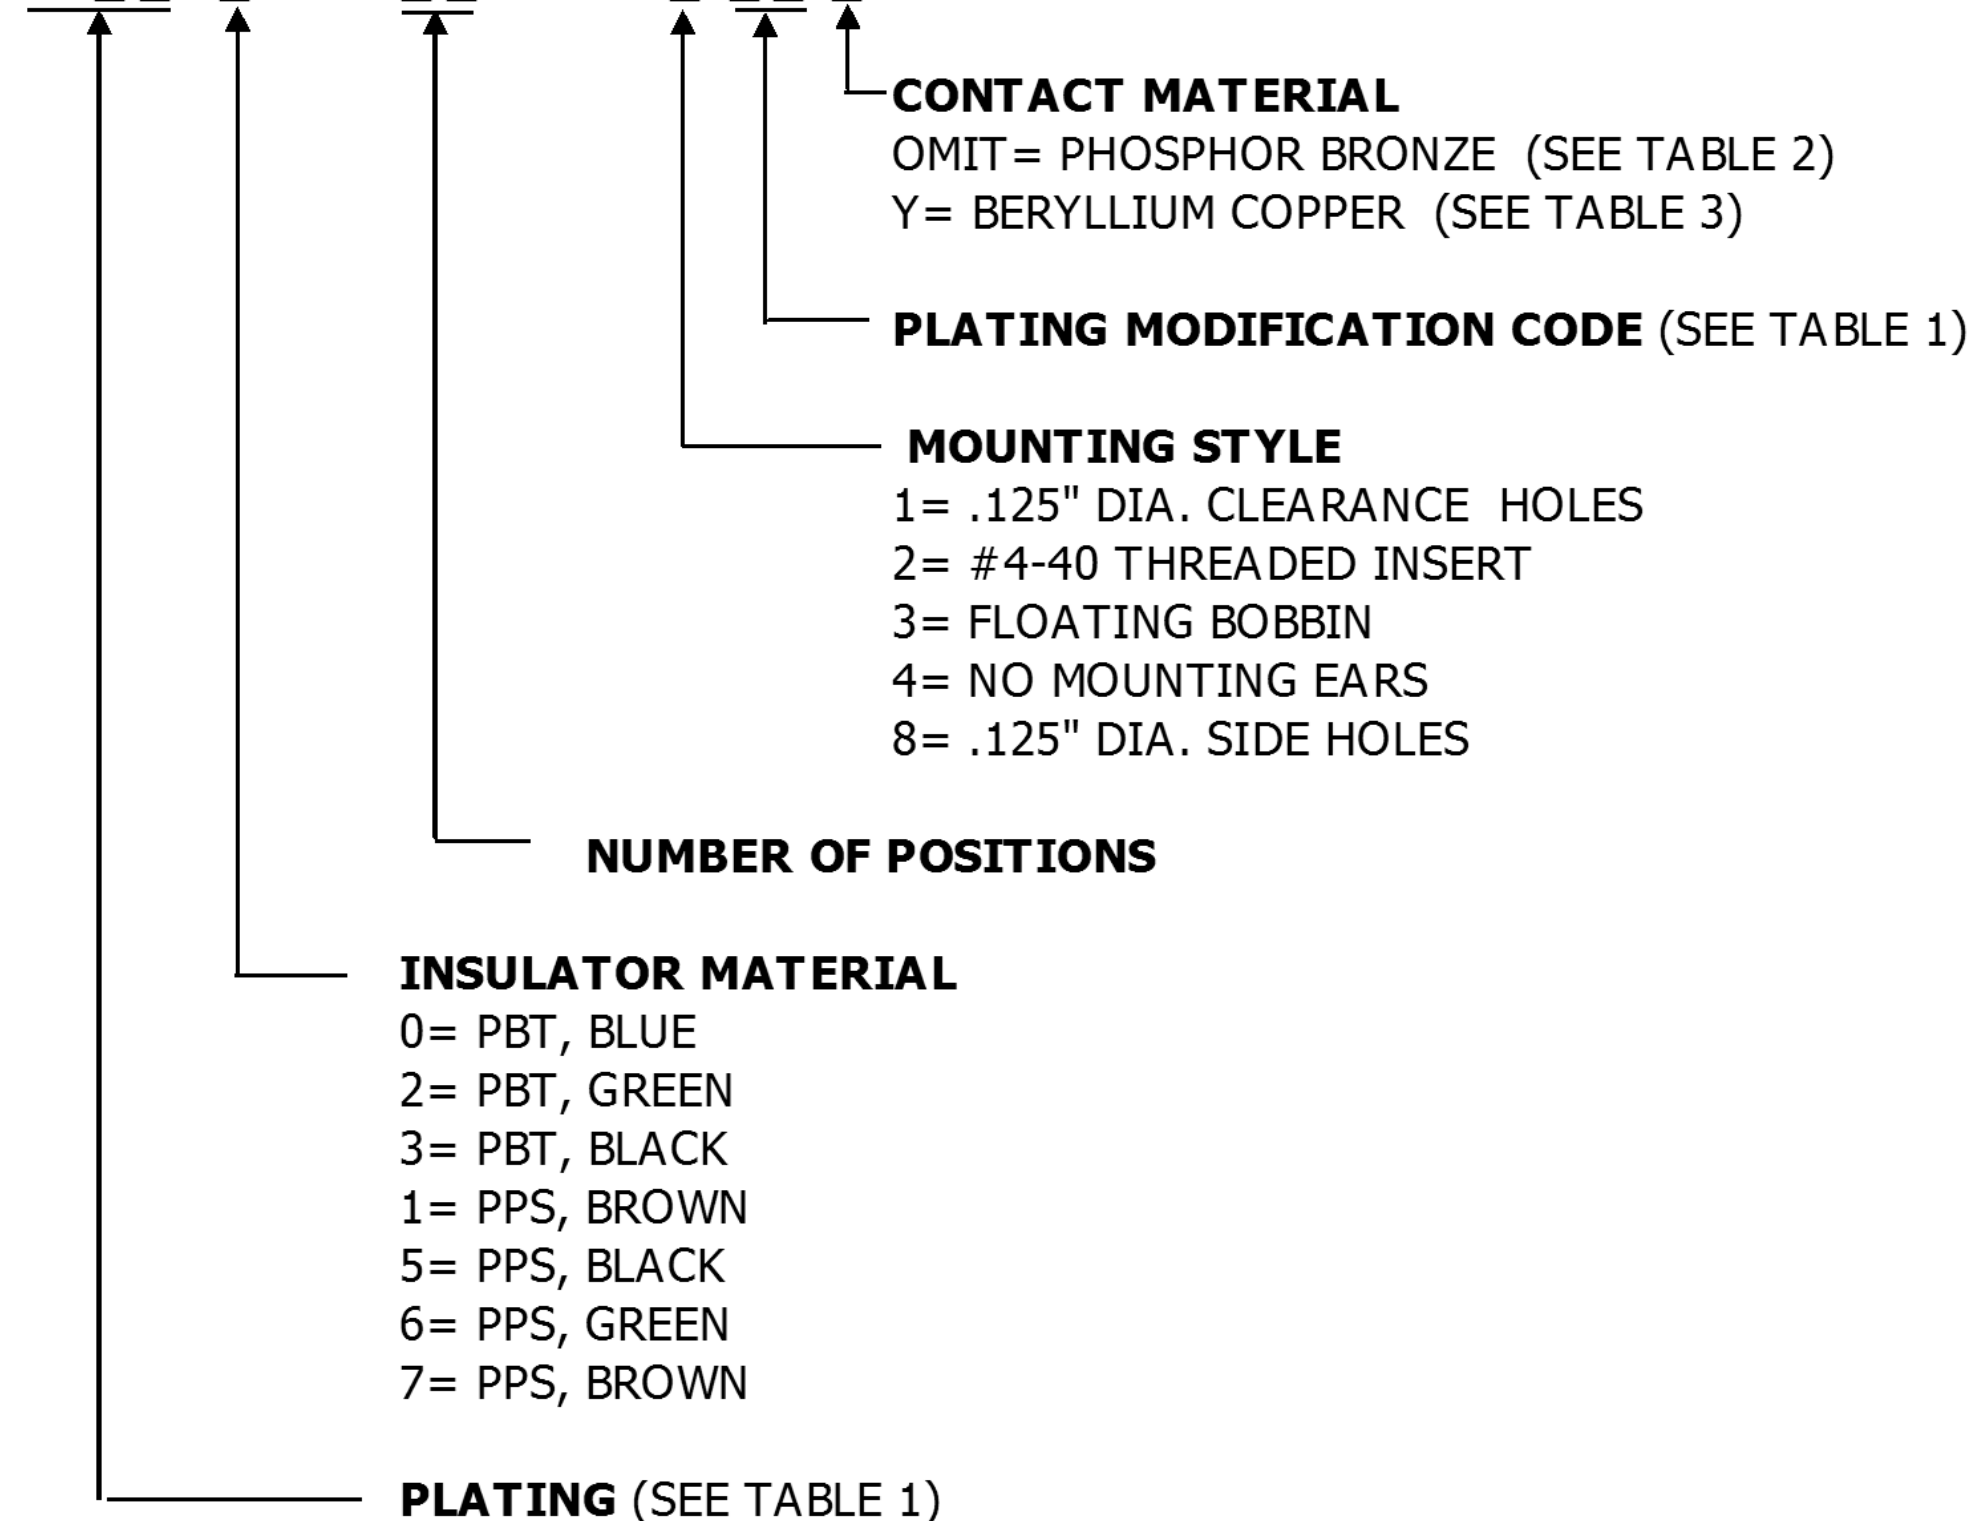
CONTACT MATERIAL
OMIT= PHOSPHOR BRONZE (SEE TABLE 2)
Y= BERYLLIUM COPPER (SEE TABLE 3)

PLATING MODIFICATION CODE (SEE TABLE 1)

MOUNTING STYLE
1= .125" DIA. CLEARANCE HOLES
2= #4-40 THREADED INSERT
3= FLOATING BOBBIN
4= NO MOUNTING EARS
8= .125" DIA. SIDE HOLES

NUMBER OF POSITIONS

INSULATOR MATERIAL
0= PBT, BLUE
2= PBT, GREEN
3= PBT, BLACK
1= PPS, BROWN
5= PPS, BLACK
6= PPS, GREEN
7= PPS, BROWN

PLATING (SEE TABLE 1)